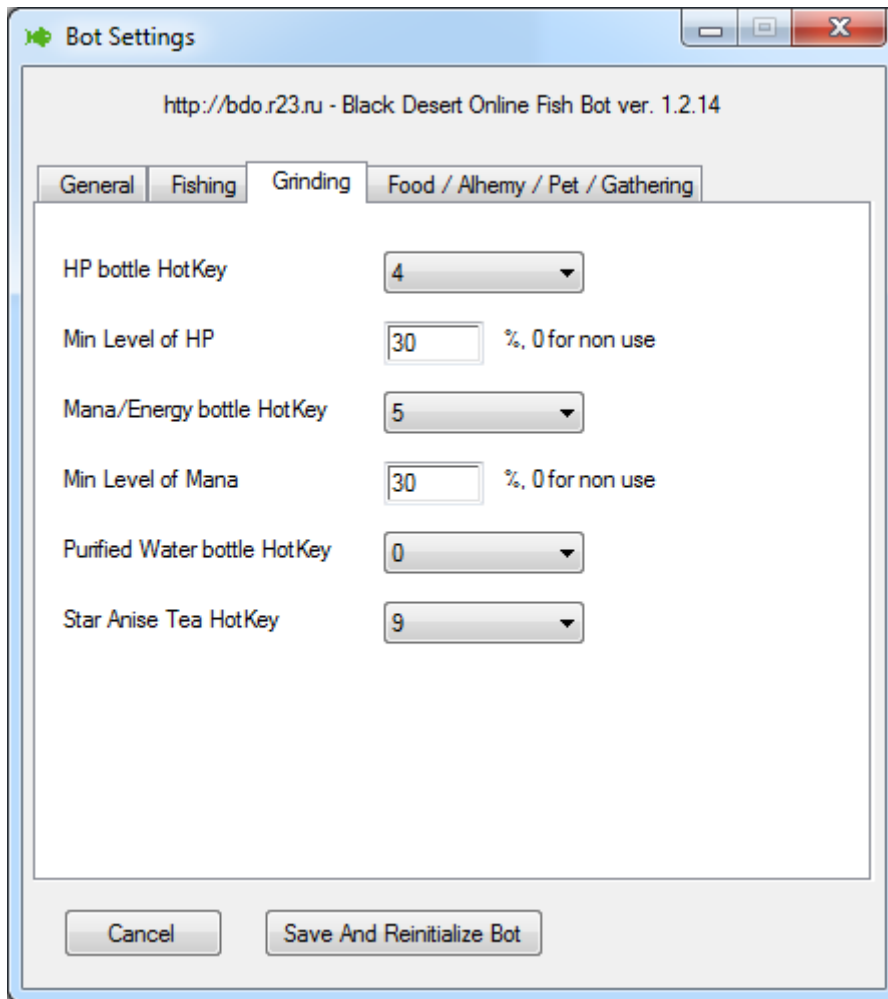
Bot Settings

http://bdo.r23.ru - Black Desert Online Fish Bot ver. 1.2.14

General | Fishing | Grinding | Food / Alhemy / Pet / Gathering

HP bottle HotKey 4

Min Level of HP 30 %, 0 for non use

Mana/Energy bottle HotKey 5

Min Level of Mana 30 %, 0 for non use

Purified Water bottle HotKey 0

Star Anise Tea HotKey 9

Cancel

Save And Reinitialize Bot